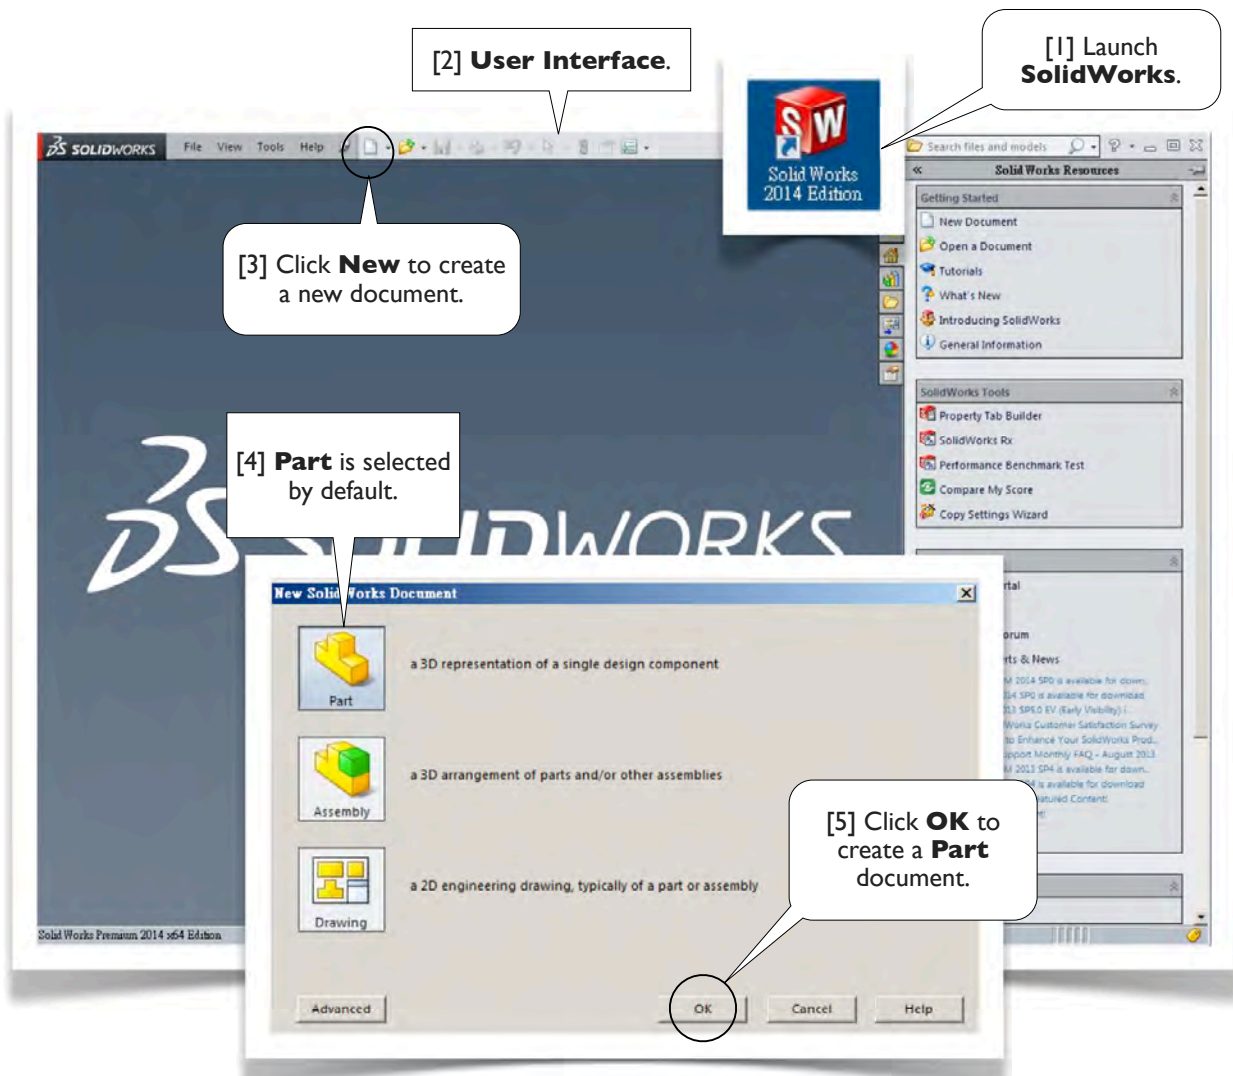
[2] **User Interface**.

[1] Launch **SolidWorks**.

SOLIDWORKS File View Tools Help

Solid Works 2014 Edition

Search files and models

Solid Works Resources

Getting Started
New Document
Open a Document
Tutorials
What's New
Introducing SolidWorks
General Information

SolidWorks Tools
Property Tab Builder
SolidWorks Rx
Performance Benchmark Test
Compare My Score
Copy Settings Wizard

[3] Click **New** to create a new document.

[4] **Part** is selected by default.

SOLIDWORKS

New SolidWorks Document

Part
a 3D representation of a single design component

Assembly
a 3D arrangement of parts and/or other assemblies

Drawing
a 2D engineering drawing, typically of a part or assembly

[5] Click **OK** to create a **Part** document.

rtal
orum
rts & News
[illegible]

Solid Works Premium 2014 x64 Edition

Advanced OK Cancel Help